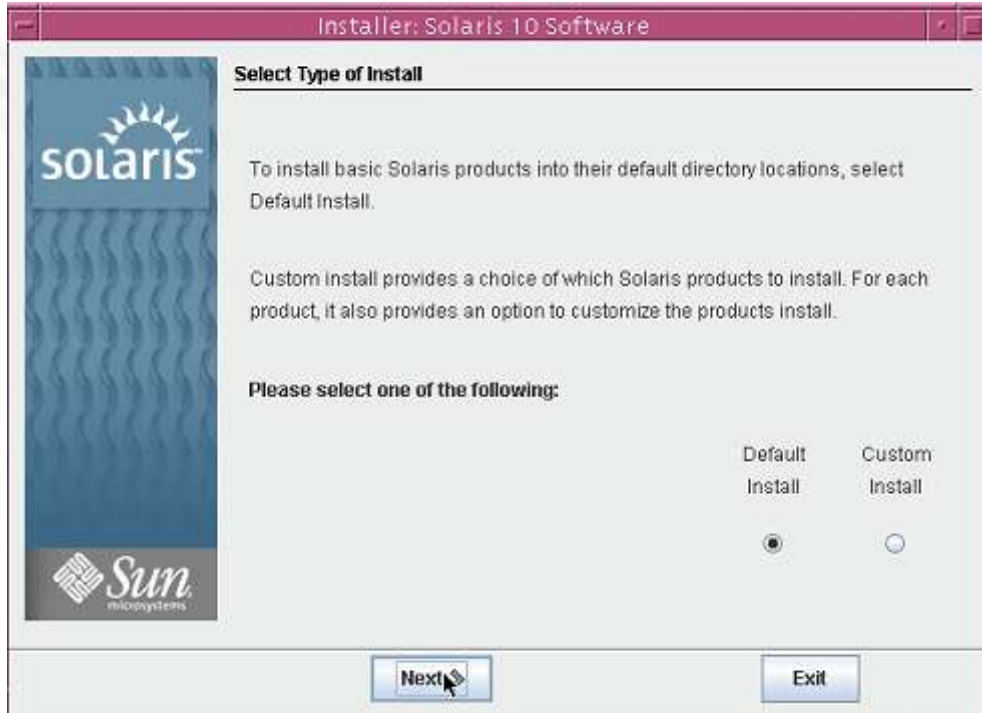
Installer: Solaris 10 Software

solaris

Sun microsystems

Select Type of Install

To install basic Solaris products into their default directory locations, select Default Install.

Custom install provides a choice of which Solaris products to install. For each product, it also provides an option to customize the products install.

Please select one of the following:

Default Install

Custom Install

Next

Exit